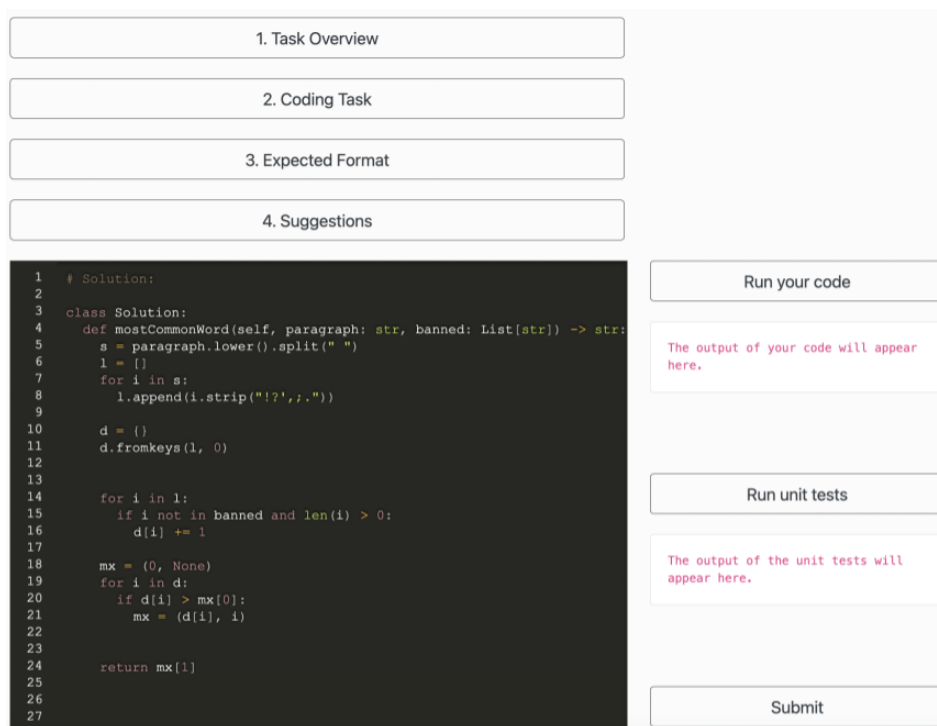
1. Task Overview

2. Coding Task

3. Expected Format

4. Suggestions

1 # Solution:
2
3 class Solution:
4   def mostCommonWord(self, paragraph: str, banned: List[str]) -> str:
5     s = paragraph.lower().split(" ")
6     l = []
7     for i in s:
8       l.append(i.strip("!?',;."))
9
10    d = {}
11    d.fromkeys(l, 0)
12
13
14    for i in l:
15      if i not in banned and len(i) > 0:
16        d[i] += 1
17
18    mx = (0, None)
19    for i in d:
20      if d[i] > mx[0]:
21        mx = (d[i], i)
22
23
24    return mx[1]
25
26
27

Run your code

The output of your code will appear here.

Run unit tests

The output of the unit tests will appear here.

Submit